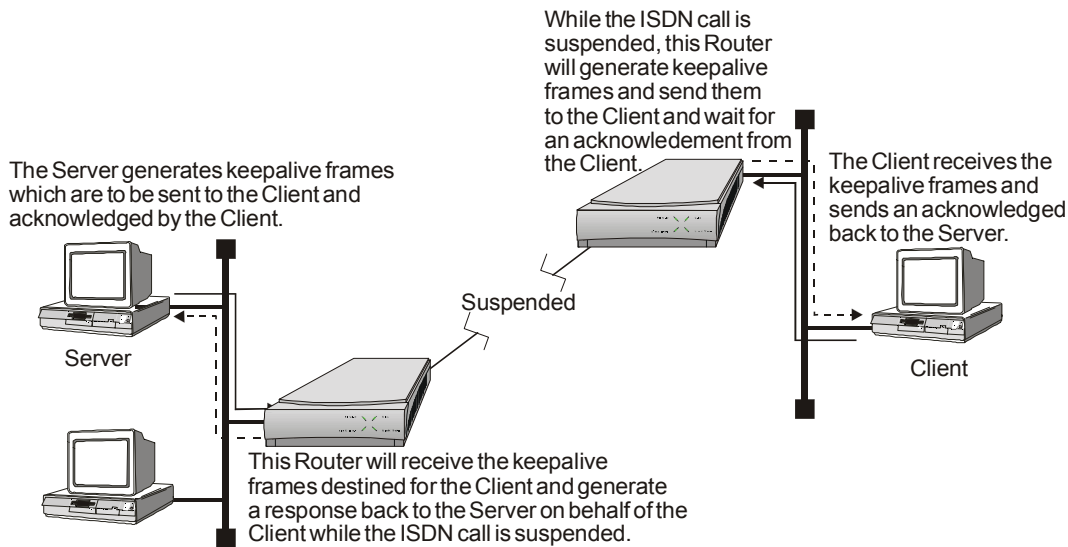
While the ISDN call is suspended, this Router will generate keepalive frames and send them to the Client and wait for an acknowledement from the Client.

The Server generates keepalive frames which are to be sent to the Client and acknowledged by the Client.

The Client receives the keepalive frames and sends an acknowledged back to the Server.

Suspended

Server

Client

This Router will receive the keepalive frames destined for the Client and generate a response back to the Server on behalf of the Client while the ISDN call is suspended.